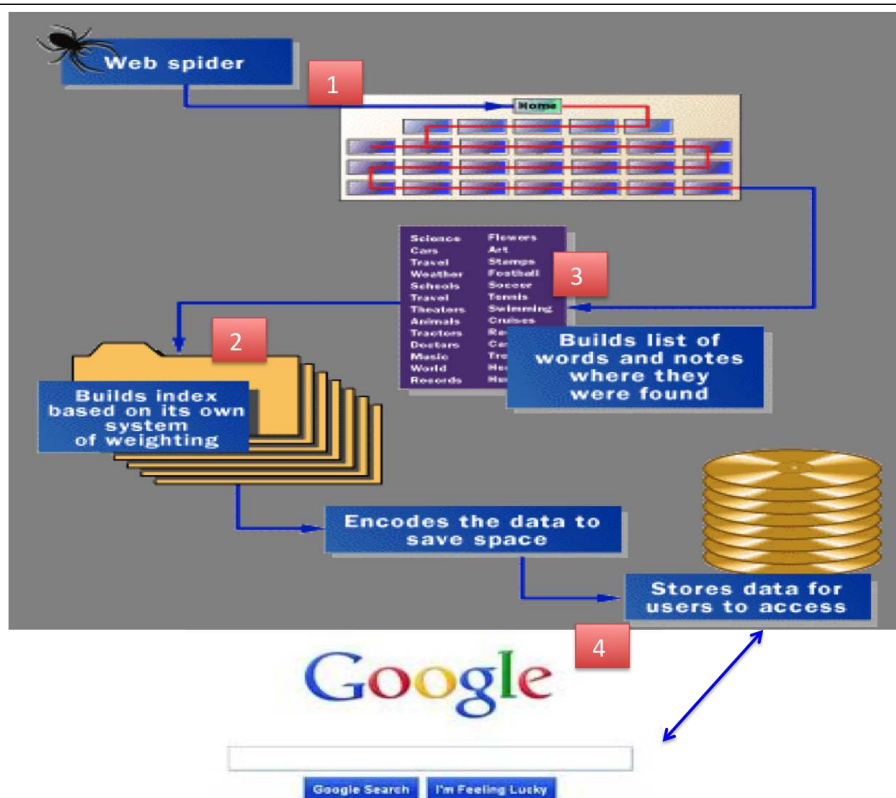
Web spider

1

Home

Science
Cars
Travel
Weather
Schools
Travel
Theaters
Animals
Tractors
Doctors
Music
World
Records

Flowers
Art
Stamps
Football
Soccer
Tennis
Swimming
Cruises
Re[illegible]
Ce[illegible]
Tre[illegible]
He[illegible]
He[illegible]

3

Builds list of words and notes where they were found

2

Builds index based on its own system of weighting

Encodes the data to save space

Stores data for users to access

4

Google

Google Search

I'm Feeling Lucky